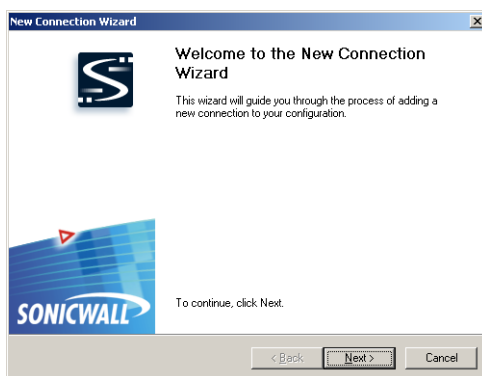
New Connection Wizard

Welcome to the New Connection Wizard

This wizard will guide you through the process of adding a new connection to your configuration.

SONICWALL

To continue, click Next.

< Back
Next >
Cancel